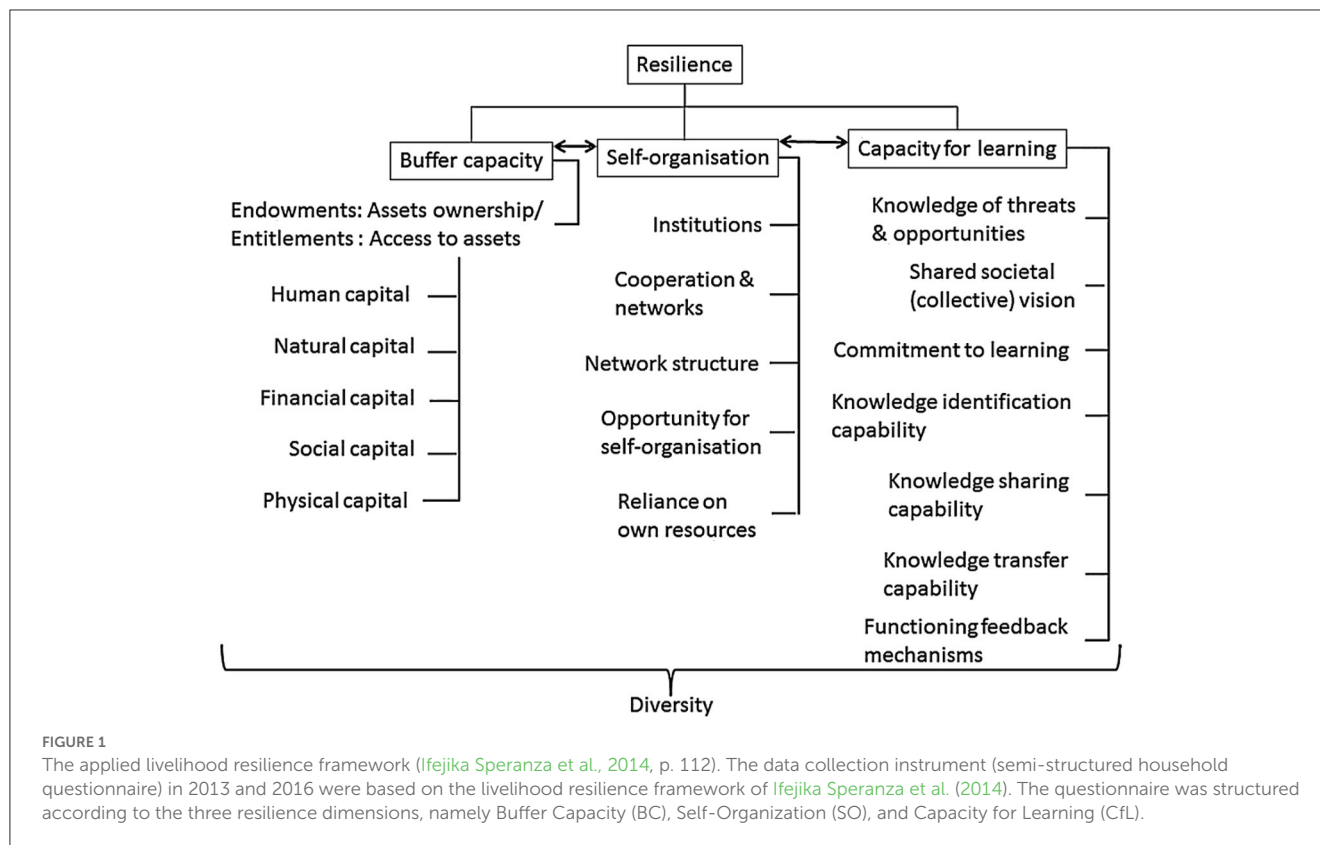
Resilience

Buffer capacity

Self-organisation

Capacity for learning

Endowments: Assets ownership/ Entitlements : Access to assets

Human capital

Natural capital

Financial capital

Social capital

Physical capital

Institutions

Cooperation & networks

Network structure

Opportunity for self-organisation

Reliance on own resources

Knowledge of threats & opportunities

Shared societal (collective) vision

Commitment to learning

Knowledge identification capability

Knowledge sharing capability

Knowledge transfer capability

Functioning feedback mechanisms

Diversity

FIGURE 1
The applied livelihood resilience framework (Ifejika Speranza et al., 2014, p. 112). The data collection instrument (semi-structured household questionnaire) in 2013 and 2016 were based on the livelihood resilience framework of Ifejika Speranza et al. (2014). The questionnaire was structured according to the three resilience dimensions, namely Buffer Capacity (BC), Self-Organization (SO), and Capacity for Learning (CfL).